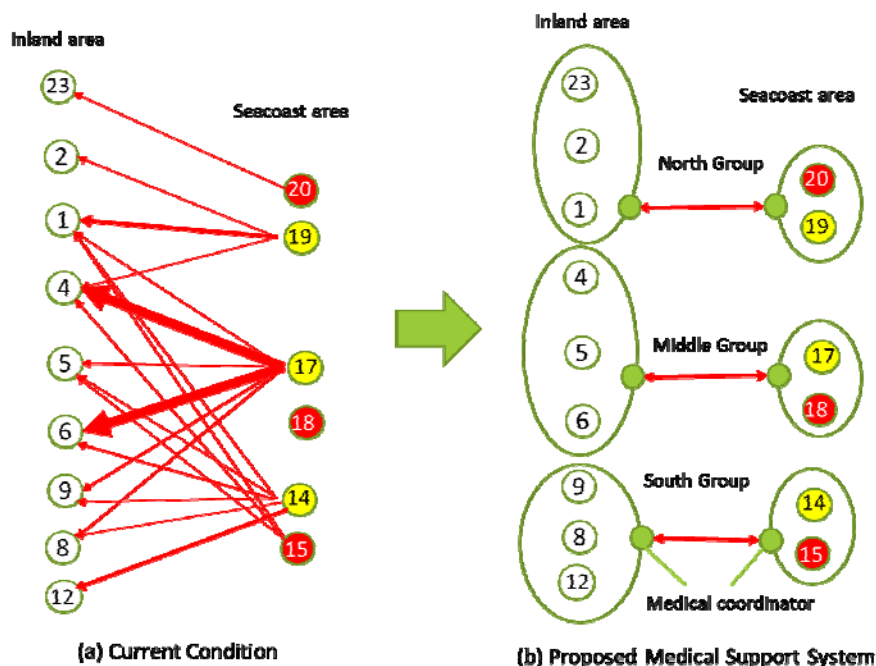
Inland area

23

Seacoast area

2

20

1

19

4

5

17

6

18

9

14

8

15

12

(a) Current Condition

Inland area

23

Seacoast area

2

North Group

20

1

19

4

Middle Group

5

17

6

18

9

South Group

14

8

15

12

Medical coordinator

(b) Proposed Medical Support System